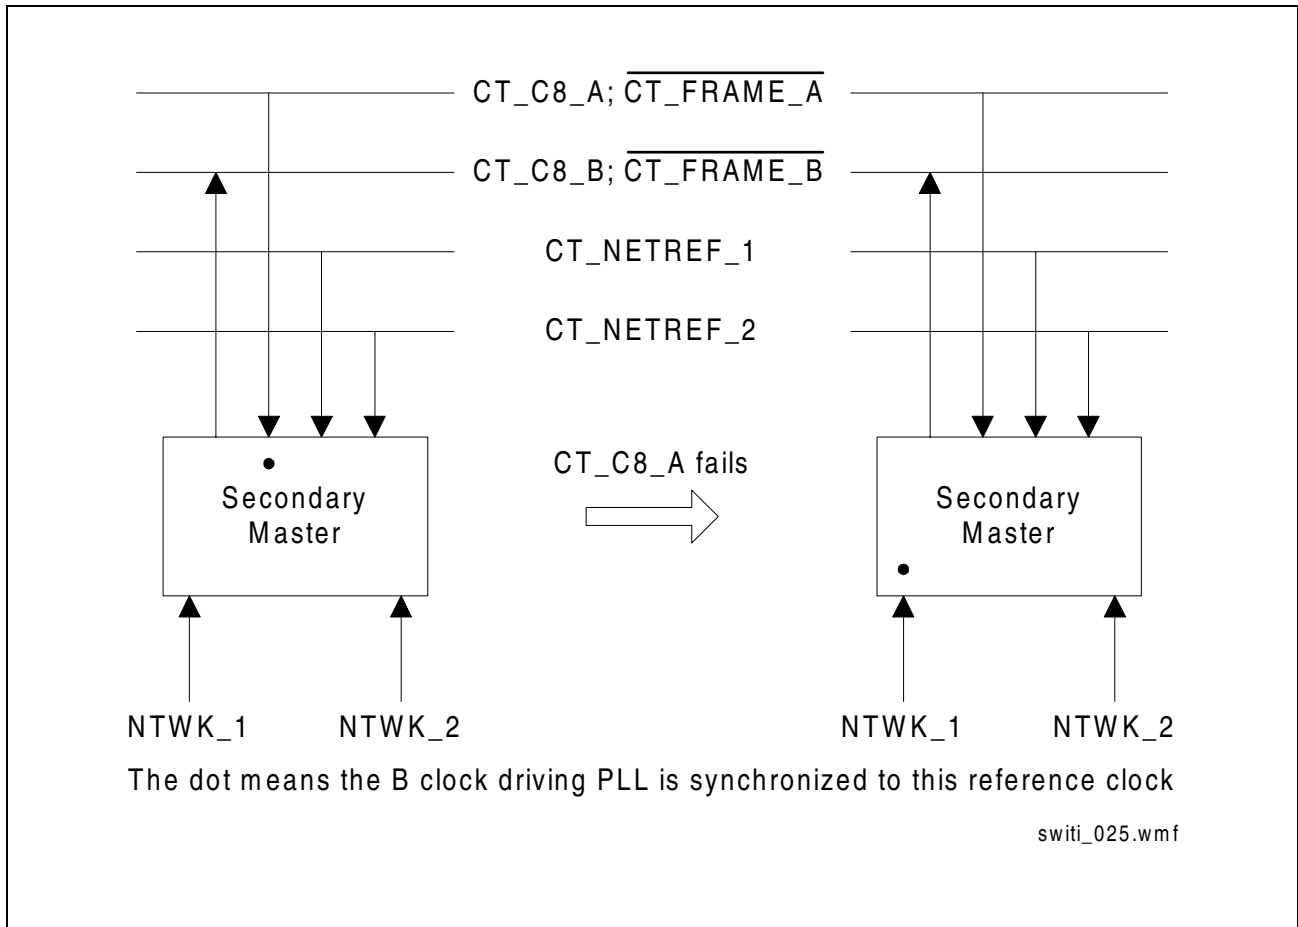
CT_C8_A; $\overline{\text{CT\_FRAME\_A}}$

CT_C8_B; $\overline{\text{CT\_FRAME\_B}}$

CT_NETREF_1

CT_NETREF_2

Secondary Master

CT_C8_A fails

Secondary Master

NTWK_1

NTWK_2

NTWK_1

NTWK_2

The dot means the B clock driving PLL is synchronized to this reference clock

switi_025.wmf